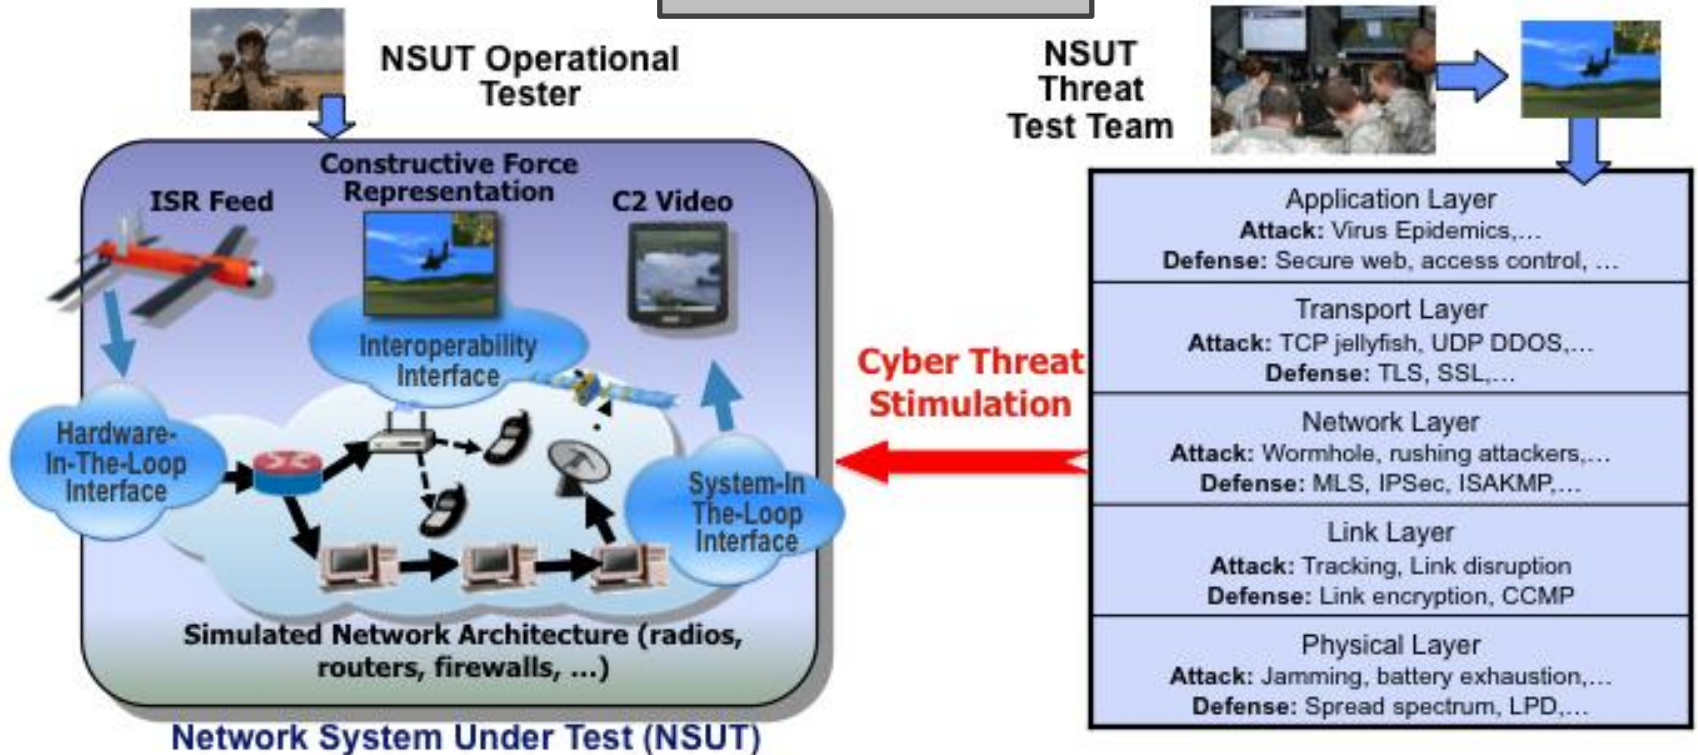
NSUT Operational Tester

Constructive Force Representation

ISR Feed

C2 Video

Interoperability Interface

Hardware-In-The-Loop Interface

System-In The-Loop Interface

Simulated Network Architecture (radios, routers, firewalls, ...)

Network System Under Test (NSUT)

NSUT Threat Test Team

Cyber Threat Stimulation

| Application Layer<br>**Attack:** Virus Epidemics,...<br>**Defense:** Secure web, access control, ... |
|---|
| Transport Layer<br>**Attack:** TCP jellyfish, UDP DDOS,...<br>**Defense:** TLS, SSL,... |
| Network Layer<br>**Attack:** Wormhole, rushing attackers,...<br>**Defense:** MLS, IPSec, ISAKMP,... |
| Link Layer<br>**Attack:** Tracking, Link disruption<br>**Defense:** Link encryption, CCMP |
| Physical Layer<br>**Attack:** Jamming, battery exhaustion,...<br>**Defense:** Spread spectrum, LPD,... |